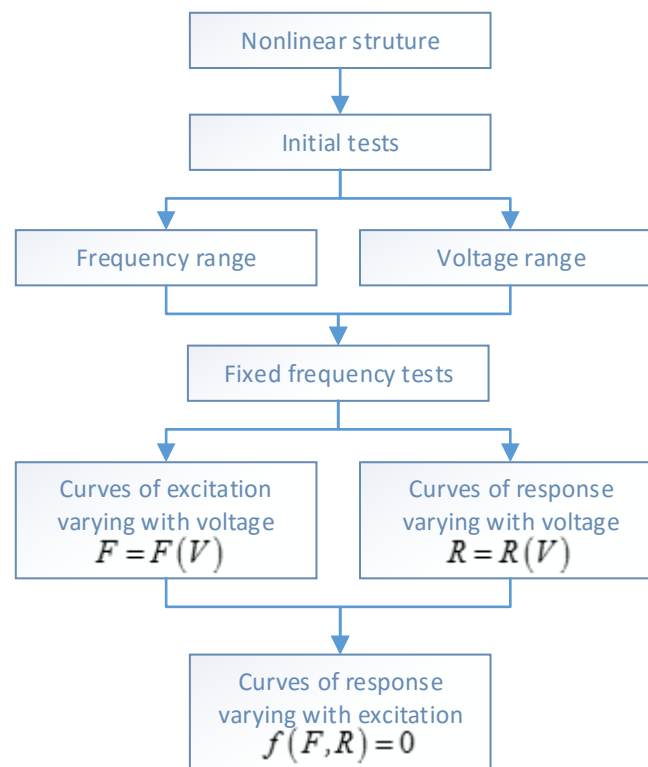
Nonlinear struture

Initial tests

Frequency range

Voltage range

Fixed frequency tests

Curves of excitation varying with voltage $F=F(V)$

Curves of response varying with voltage $R=R(V)$

Curves of response varying with excitation $f(F,R)=0$